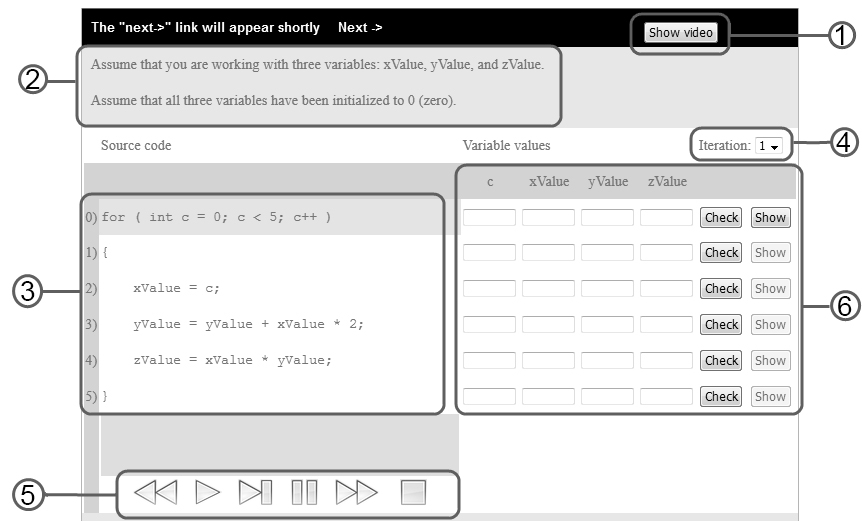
The "next->" link will appear shortly Next ->

Show video

1

2

Assume that you are working with three variables: xValue, yValue, and zValue.

Assume that all three variables have been initialized to 0 (zero).

Source code

Variable values

Iteration: 1

4

| c | xValue | yValue | zValue | | |
|---|---|---|---|---|---|
| | | | | Check | Show |
| | | | | Check | Show |
| | | | | Check | Show |
| | | | | Check | Show |
| | | | | Check | Show |
| | | | | Check | Show |

0) for ( int c = 0; c < 5; c++ )
1) {
2) xValue = c;
3) yValue = yValue + xValue * 2;
4) zValue = xValue * yValue;
5) }

3

6

5